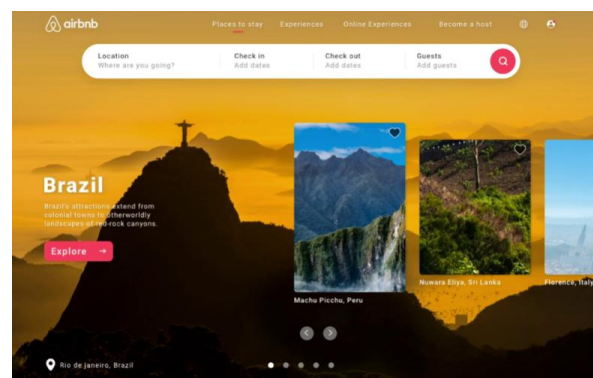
airbnb

Places to stay Experiences Online Experiences Become a host

Location
Where are you going?

Check in
Add dates

Check out
Add dates

Guests
Add guests

Brazil

Brazil's attractions extend from colonial towns to otherworldly landscapes of red-rock canyons.

Explore →

Machu Picchu, Peru

Nuwara Eliya, Sri Lanka

Florence, Italy

Rio de Janeiro, Brazil